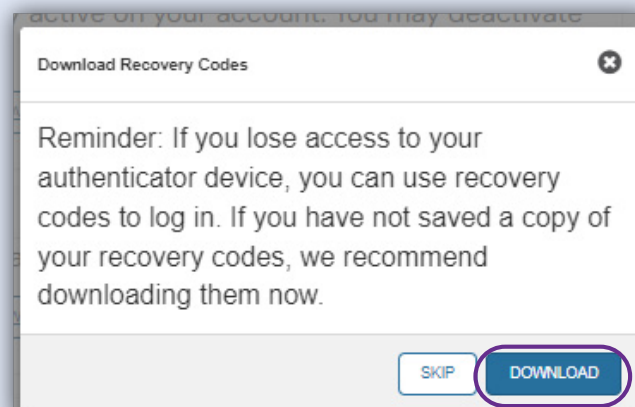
active on your account. You may deactivate

Download Recovery Codes

Reminder: If you lose access to your authenticator device, you can use recovery codes to log in. If you have not saved a copy of your recovery codes, we recommend downloading them now.

SKIP

DOWNLOAD